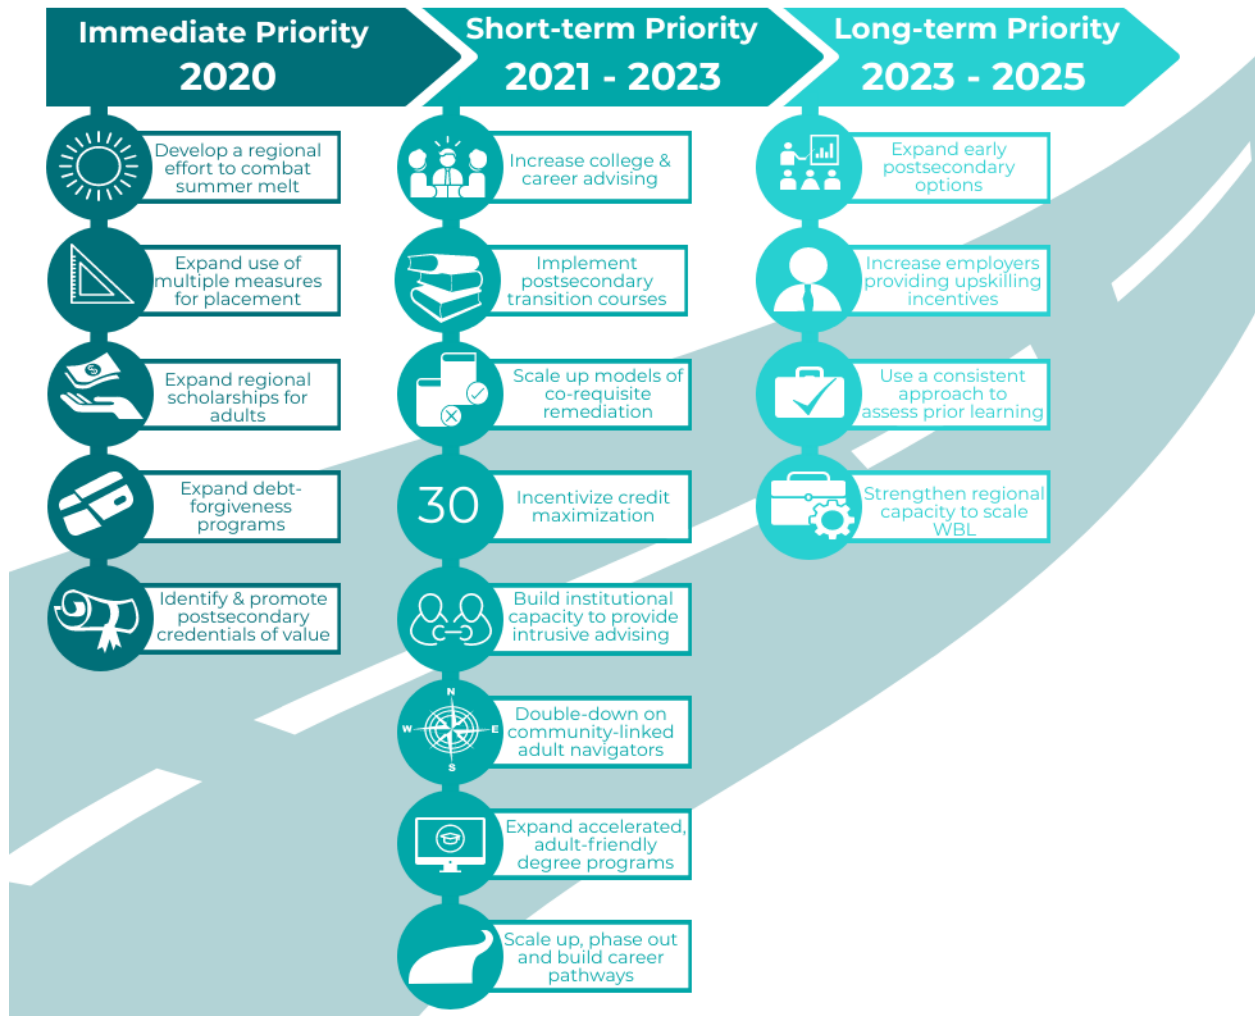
Immediate Priority 2020

Develop a regional effort to combat summer melt

Expand use of multiple measures for placement

Expand regional scholarships for adults

Expand debt-forgiveness programs

Identify & promote postsecondary credentials of value

Short-term Priority 2021 - 2023

Increase college & career advising

Implement postsecondary transition courses

Scale up models of co-requisite remediation

30

Incentivize credit maximization

Build institutional capacity to provide intrusive advising

N
W
E
S

Double-down on community-linked adult navigators

Expand accelerated, adult-friendly degree programs

Scale up, phase out and build career pathways

Long-term Priority 2023 - 2025

Expand early postsecondary options

Increase employers providing upskilling incentives

Use a consistent approach to assess prior learning

Strengthen regional capacity to scale WBL